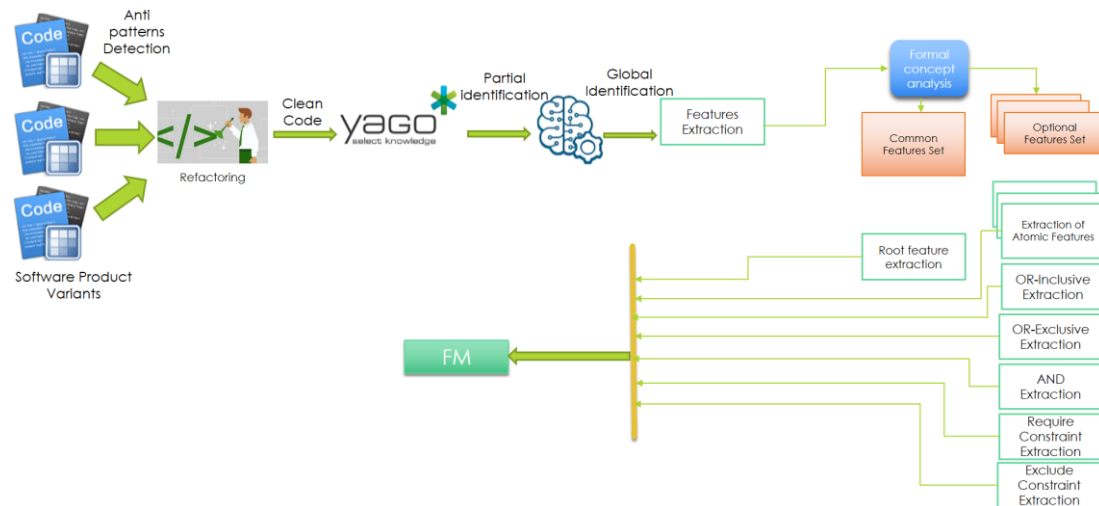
Code

Code

Code

Anti patterns Detection

Software Product Variants

</>

Refactoring

Clean Code

yago
select knowledge

Partial identification

Global Identification

Features Extraction

Formal concept analysis

Common Features Set

Optional Features Set

Extraction of Atomic Features

Root feature extraction

OR-Inclusive Extraction

OR-Exclusive Extraction

FM

AND Extraction

Require Constraint Extraction

Exclude Constraint Extraction